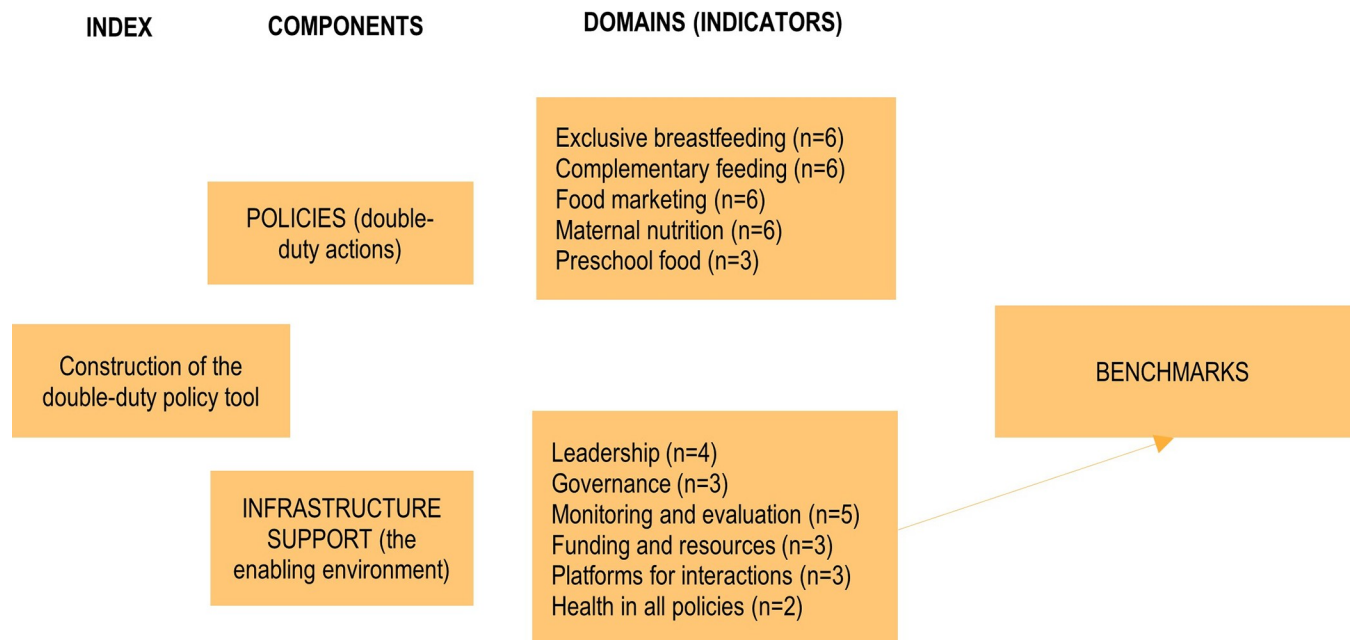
INDEX

COMPONENTS

DOMAINS (INDICATORS)

Construction of the double-duty policy tool

POLICIES (double-duty actions)

INFRASTRUCTURE SUPPORT (the enabling environment)

Exclusive breastfeeding (n=6)
Complementary feeding (n=6)
Food marketing (n=6)
Maternal nutrition (n=6)
Preschool food (n=3)

Leadership (n=4)
Governance (n=3)
Monitoring and evaluation (n=5)
Funding and resources (n=3)
Platforms for interactions (n=3)
Health in all policies (n=2)

BENCHMARKS